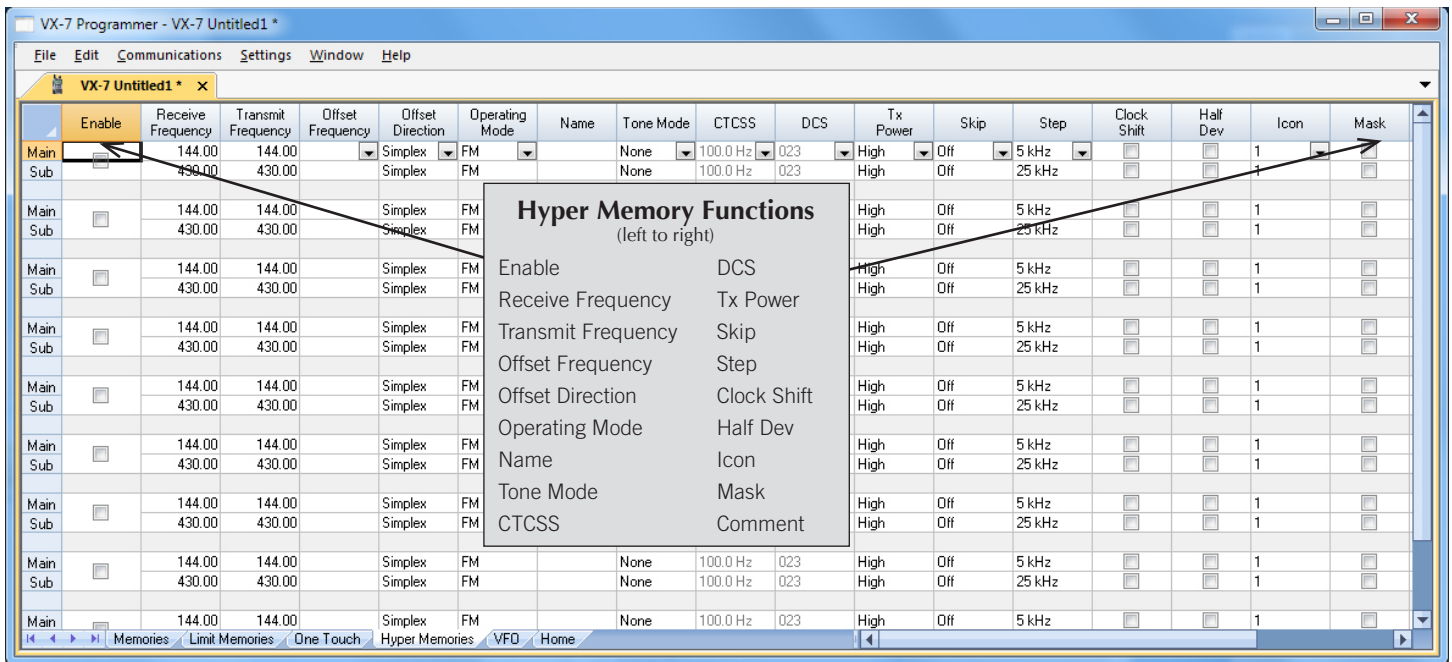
VX-7 Programmer - VX-7 Untitled1 *

File Edit Communications Settings Window Help

VX-7 Untitled1 * ×

| | Enable | Receive Frequency | Transmit Frequency | Offset Frequency | Offset Direction | Operating Mode | Name | Tone Mode | CTCSS | DCS | Tx Power | Skip | Step | Clock Shift | Half Dev | Icon | Mask |
|---|---|---|---|---|---|---|---|---|---|---|---|---|---|---|---|---|---|
| Main | | 144.00 | 144.00 | | Simplex | FM | | None | 100.0 Hz | 023 | High | Off | 5 kHz | | | 1 | |
| Sub | | 430.00 | 430.00 | | Simplex | FM | | None | 100.0 Hz | 023 | High | Off | 25 kHz | | | 1 | |
| Main | | 144.00 | 144.00 | | Simplex | FM | | | | | High | Off | 5 kHz | | | 1 | |
| Sub | | 430.00 | 430.00 | | Simplex | FM | | | | | High | Off | 25 kHz | | | 1 | |
| Main | | 144.00 | 144.00 | | Simplex | FM | | | | | High | Off | 5 kHz | | | 1 | |
| Sub | | 430.00 | 430.00 | | Simplex | FM | | | | | High | Off | 25 kHz | | | 1 | |
| Main | | 144.00 | 144.00 | | Simplex | FM | | | | | High | Off | 5 kHz | | | 1 | |
| Sub | | 430.00 | 430.00 | | Simplex | FM | | | | | High | Off | 25 kHz | | | 1 | |
| Main | | 144.00 | 144.00 | | Simplex | FM | | | | | High | Off | 5 kHz | | | 1 | |
| Sub | | 430.00 | 430.00 | | Simplex | FM | | | | | High | Off | 25 kHz | | | 1 | |
| Main | | 144.00 | 144.00 | | Simplex | FM | | | | | High | Off | 5 kHz | | | 1 | |
| Sub | | 430.00 | 430.00 | | Simplex | FM | | | | | High | Off | 25 kHz | | | 1 | |
| Main | | 144.00 | 144.00 | | Simplex | FM | | | | | High | Off | 5 kHz | | | 1 | |
| Sub | | 430.00 | 430.00 | | Simplex | FM | | | | | High | Off | 25 kHz | | | 1 | |
| Main | | 144.00 | 144.00 | | Simplex | FM | | None | 100.0 Hz | 023 | High | Off | 5 kHz | | | 1 | |
| Sub | | 430.00 | 430.00 | | Simplex | FM | | None | 100.0 Hz | 023 | High | Off | 25 kHz | | | 1 | |
| Main | | 144.00 | 144.00 | | Simplex | FM | | None | 100.0 Hz | 023 | High | Off | 5 kHz | | | 1 | |

Hyper Memory Functions
(left to right)
Enable
Receive Frequency
Transmit Frequency
Offset Frequency
Offset Direction
Operating Mode
Name
Tone Mode
CTCSS
DCS
Tx Power
Skip
Step
Clock Shift
Half Dev
Icon
Mask
Comment

Memories Limit Memories One Touch Hyper Memories VFO Home